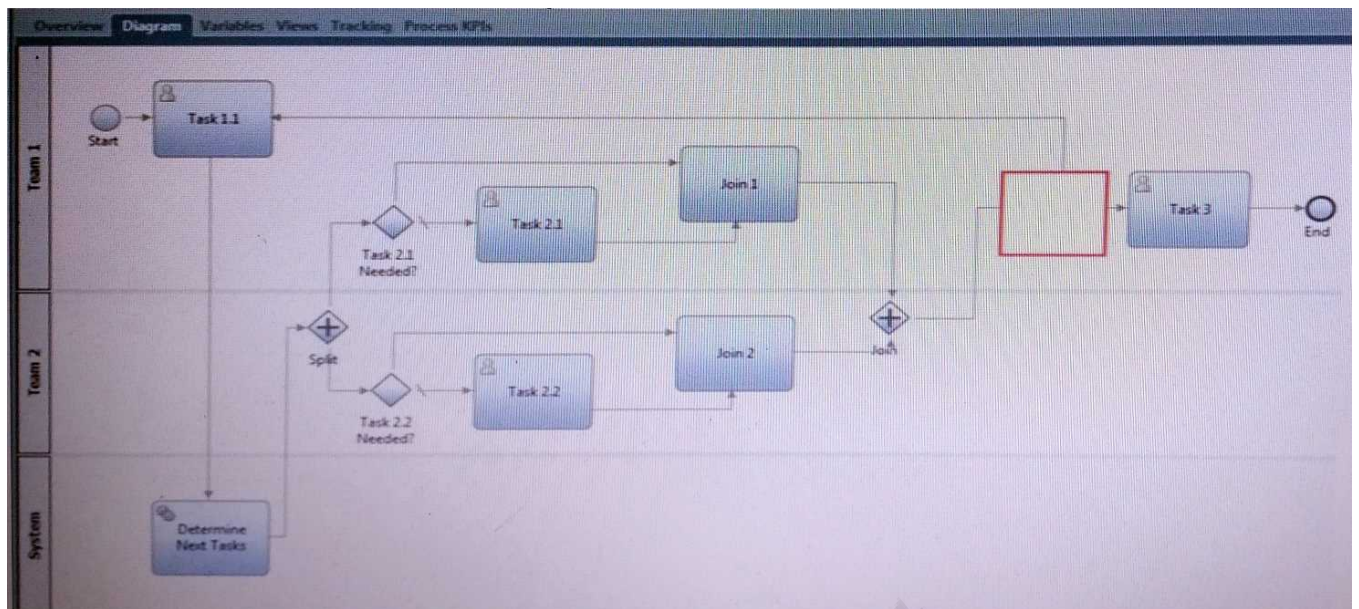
Overview Diagram Variables Views Tracking Process KPIs

Team 1

Team 2

System

Start

Task 1.1

Task 2.1 Needed?

Task 2.1

Join 1

Task 3

End

Split

Join

Task 2.2 Needed?

Task 2.2

Join 2

Determine Next Tasks